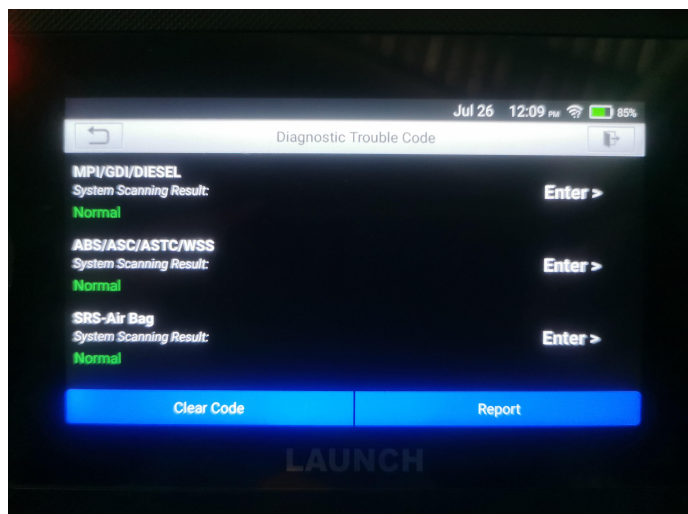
Jul 26 12:09 PM 85%

Diagnostic Trouble Code

MPI/GDI/DIESEL
System Scanning Result:
Normal
Enter >

ABS/ASC/ASTC/WSS
System Scanning Result:
Normal
Enter >

SRS-Air Bag
System Scanning Result:
Normal
Enter >

Clear Code
Report

LAUNCH